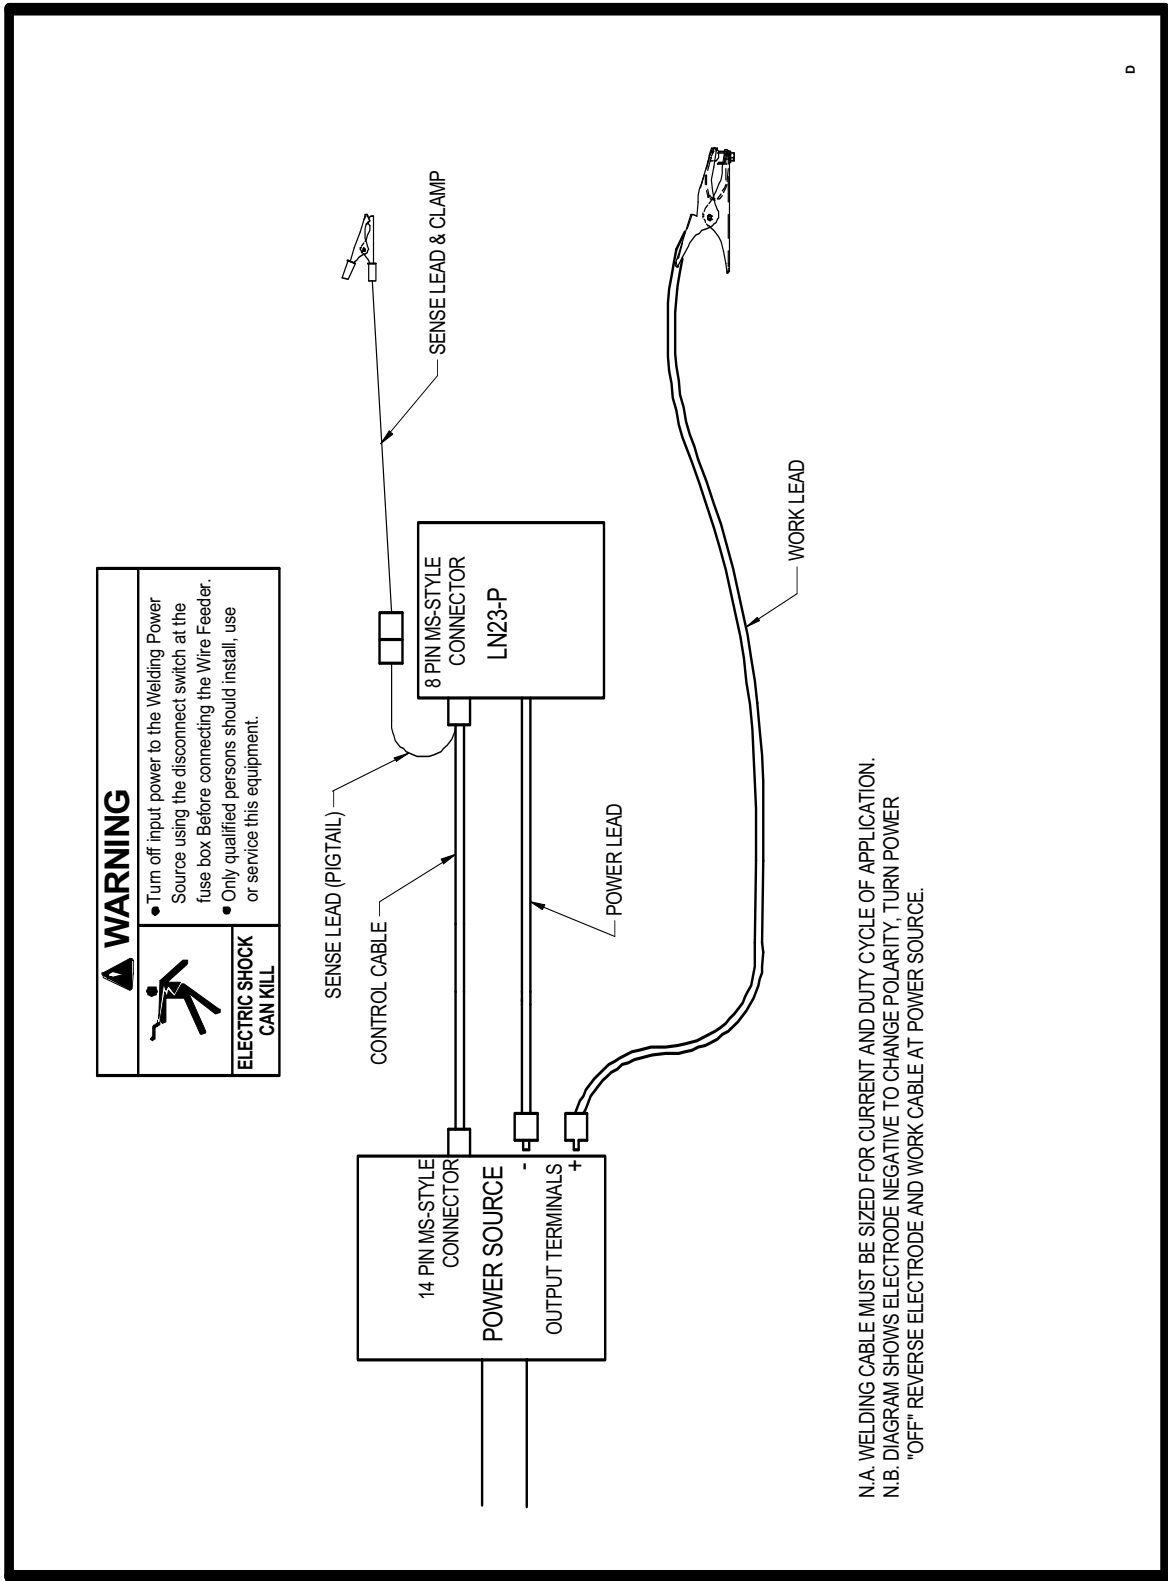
WARNING

ELECTRIC SHOCK CAN KILL

• Turn off input power to the Welding Power Source using the disconnect switch at the fuse box Before connecting the Wire Feeder.
• Only qualified persons should install, use or service this equipment.

SENSE LEAD & CLAMP

8 PIN MS-STYLE CONNECTOR

LN23-P

SENSE LEAD (PIGTAIL)

CONTROL CABLE

POWER LEAD

WORK LEAD

14 PIN MS-STYLE CONNECTOR

POWER SOURCE

OUTPUT TERMINALS

-

+

N.A. WELDING CABLE MUST BE SIZED FOR CURRENT AND DUTY CYCLE OF APPLICATION.
N.B. DIAGRAM SHOWS ELECTRODE NEGATIVE TO CHANGE POLARITY, TURN POWER "OFF" REVERSE ELECTRODE AND WORK CABLE AT POWER SOURCE.

D